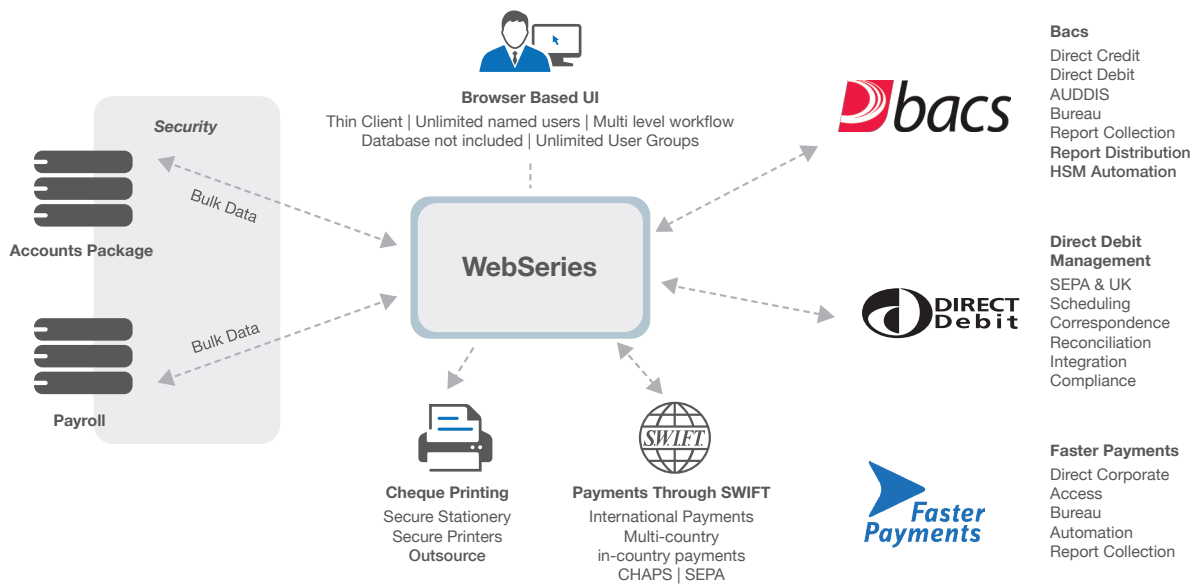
Browser Based UI
Thin Client | Unlimited named users | Multi level workflow
Database not included | Unlimited User Groups

Security

Bulk Data

Accounts Package

Bulk Data

Payroll

WebSeries

bacs

Bacs
Direct Credit
Direct Debit
AUDDIS
Bureau
Report Collection
Report Distribution
HSM Automation

DIRECT Debit

Direct Debit Management
SEPA & UK
Scheduling
Correspondence
Reconciliation
Integration
Compliance

Faster Payments

Faster Payments
Direct Corporate Access
Bureau
Automation
Report Collection

Cheque Printing
Secure Stationery
Secure Printers
Outsource

SWIFT

Payments Through SWIFT
International Payments
Multi-country
in-country payments
CHAPS | SEPA